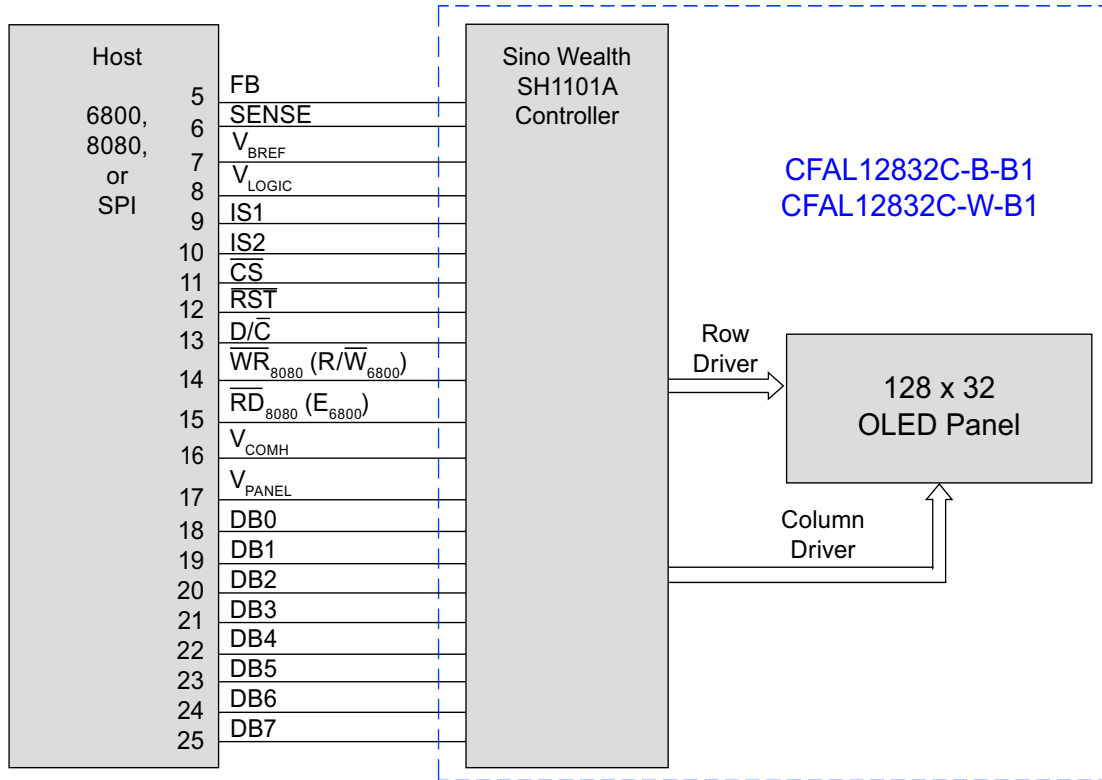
Host

6800,
8080,
or
SPI

5 FB
6 SENSE
7 $V_{BREF}$
8 $V_{LOGIC}$
9 IS1
10 IS2
11 $\overline{CS}$
12 $\overline{RST}$
13 $D/\overline{C}$
14 $\overline{WR}_{8080}$ $(R/\overline{W}_{6800})$
15 $\overline{RD}_{8080}$ $(E_{6800})$
16 $V_{COMH}$
17 $V_{PANEL}$
18 DB0
19 DB1
20 DB2
21 DB3
22 DB4
23 DB5
24 DB6
25 DB7

Sino Wealth
SH1101A
Controller

CFAL12832C-B-B1
CFAL12832C-W-B1

Row
Driver

128 x 32
OLED Panel

Column
Driver